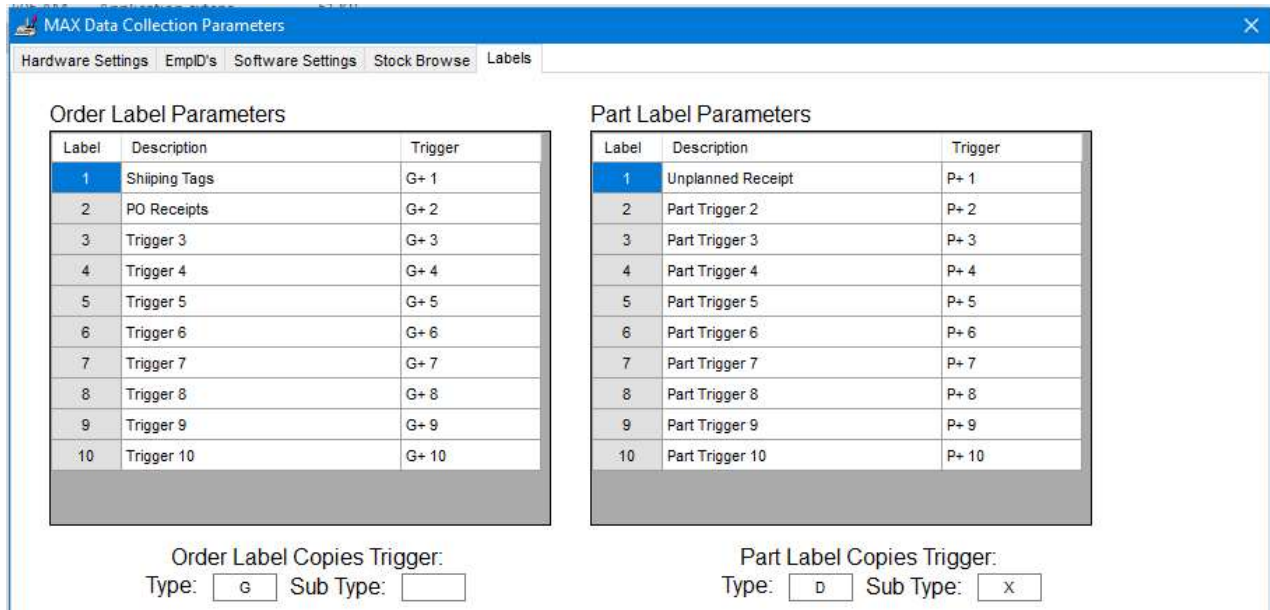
MAX Data Collection Parameters

Hardware Settings | EmpID's | Software Settings | Stock Browse | Labels

Order Label Parameters

| Label | Description | Trigger |
|---|---|---|
| 1 | Shiiping Tags | G+ 1 |
| 2 | PO Receipts | G+ 2 |
| 3 | Trigger 3 | G+ 3 |
| 4 | Trigger 4 | G+ 4 |
| 5 | Trigger 5 | G+ 5 |
| 6 | Trigger 6 | G+ 6 |
| 7 | Trigger 7 | G+ 7 |
| 8 | Trigger 8 | G+ 8 |
| 9 | Trigger 9 | G+ 9 |
| 10 | Trigger 10 | G+ 10 |

Order Label Copies Trigger:
Type: G Sub Type:

Part Label Parameters

| Label | Description | Trigger |
|---|---|---|
| 1 | Unplanned Receipt | P+ 1 |
| 2 | Part Trigger 2 | P+ 2 |
| 3 | Part Trigger 3 | P+ 3 |
| 4 | Part Trigger 4 | P+ 4 |
| 5 | Part Trigger 5 | P+ 5 |
| 6 | Part Trigger 6 | P+ 6 |
| 7 | Part Trigger 7 | P+ 7 |
| 8 | Part Trigger 8 | P+ 8 |
| 9 | Part Trigger 9 | P+ 9 |
| 10 | Part Trigger 10 | P+ 10 |

Part Label Copies Trigger:
Type: D Sub Type: X